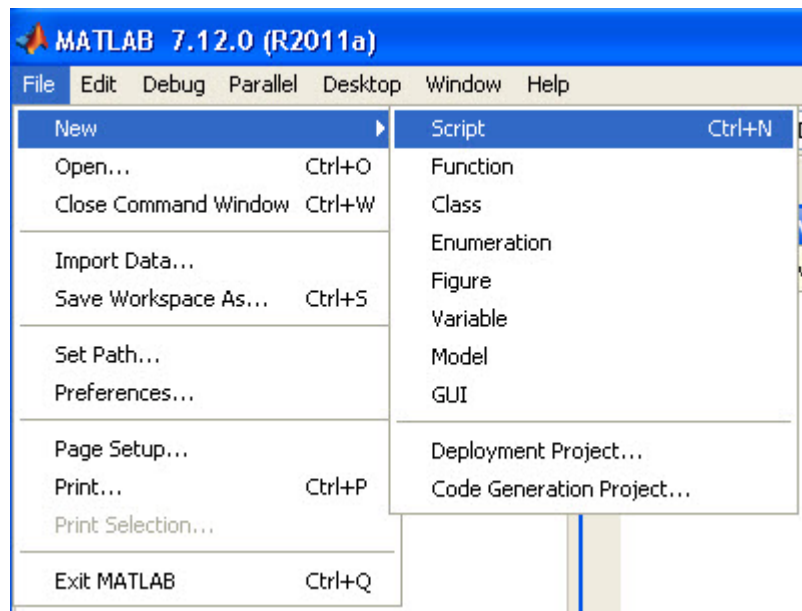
MATLAB 7.12.0 (R2011a)

File Edit Debug Parallel Desktop Window Help

New
Open... Ctrl+O
Close Command Window Ctrl+W

Import Data...
Save Workspace As... Ctrl+S

Set Path...
Preferences...

Page Setup...
Print... Ctrl+P
Print Selection...

Exit MATLAB Ctrl+Q

Script Ctrl+N
Function
Class
Enumeration
Figure
Variable
Model
GUI

Deployment Project...
Code Generation Project...